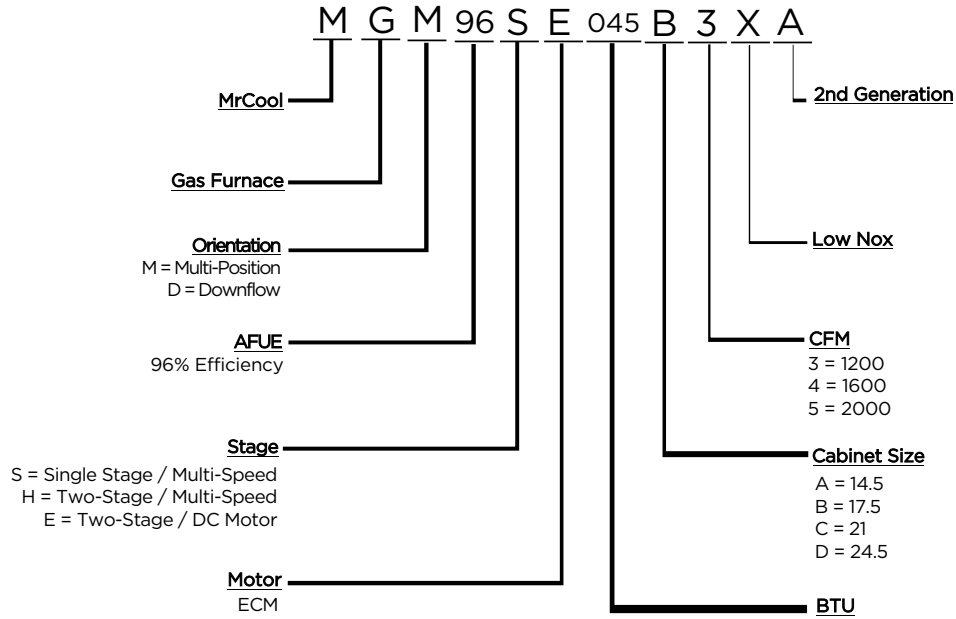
M G M 96 S E 045 B 3 X A

MrCool

Gas Furnace

Orientation
M = Multi-Position
D = Downflow

AFUE
96% Efficiency

Stage
S = Single Stage / Multi-Speed
H = Two-Stage / Multi-Speed
E = Two-Stage / DC Motor

Motor
ECM

2nd Generation

Low Nox

CFM
3 = 1200
4 = 1600
5 = 2000

Cabinet Size
A = 14.5
B = 17.5
C = 21
D = 24.5

BTU